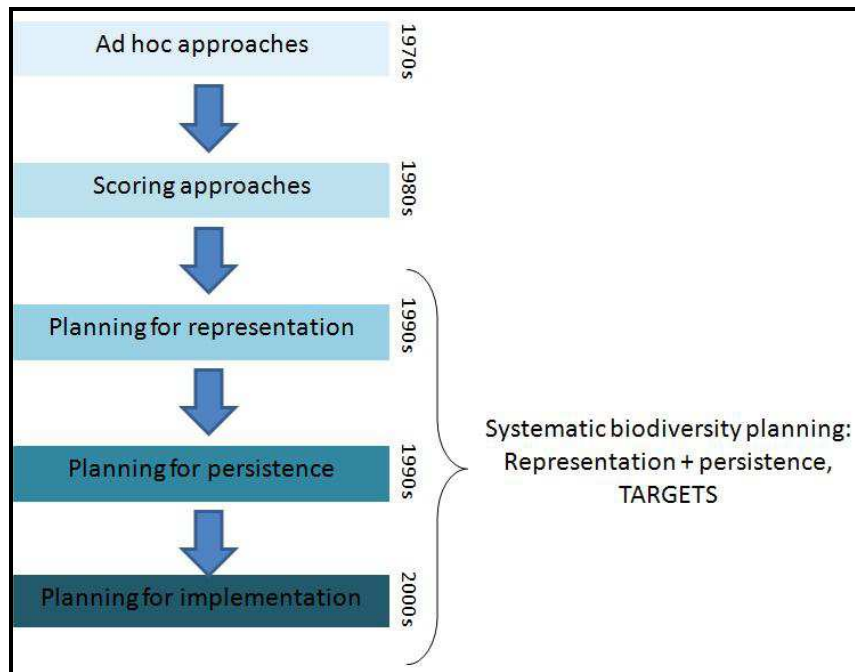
Ad hoc approaches

1970s

Scoring approaches

1980s

Planning for representation

1990s

Planning for persistence

1990s

Planning for implementation

2000s

Systematic biodiversity planning: Representation + persistence, TARGETS